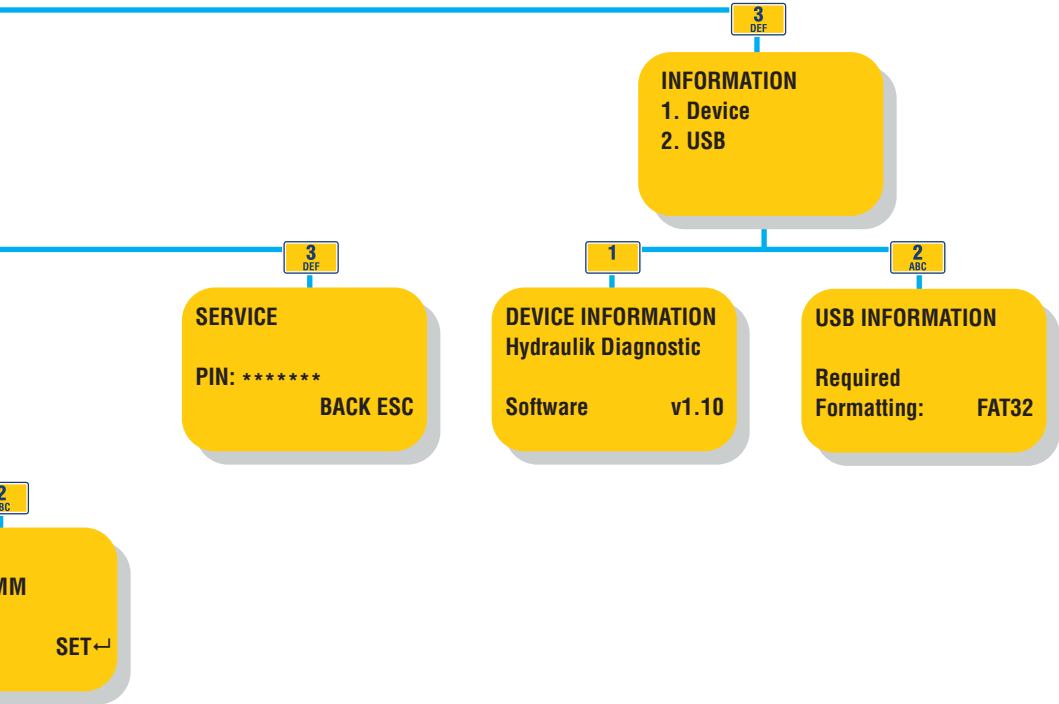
3
DEF

INFORMATION
1. Device
2. USB

3
DEF

SERVICE

PIN: *******
BACK ESC

1

DEVICE INFORMATION
Hydraulik Diagnostic

Software v1.10

2
ABC

USB INFORMATION

Required
Formatting: FAT32

2
ABC

MM

SET↵